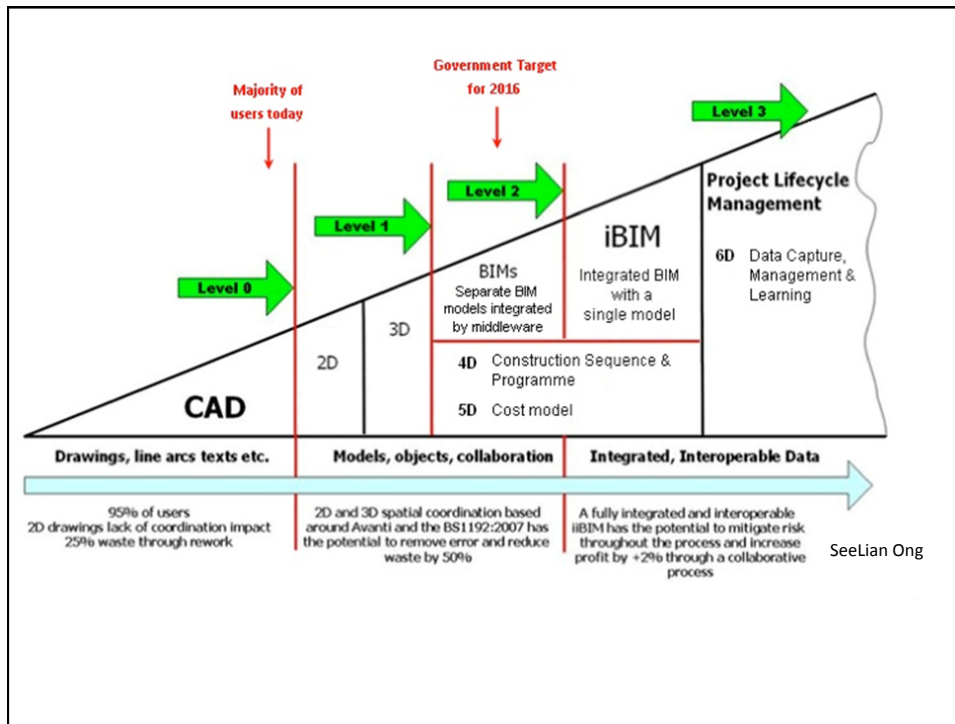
Majority of users today

Government Target for 2016

Level 3

Level 2

Level 1

Level 0

Project Lifecycle Management

6D Data Capture, Management & Learning

iBIM

Integrated BIM with a single model

BIMs
Separate BIM models integrated by middleware

3D

2D

CAD

4D Construction Sequence & Programme

5D Cost model

Drawings, line arcs texts etc.

Models, objects, collaboration

Integrated, Interoperable Data

95% of users
2D drawings lack of coordination impact 25% waste through rework

2D and 3D spatial coordination based around Avanti and the BS1192:2007 has the potential to remove error and reduce waste by 50%

A fully integrated and interoperable iiBIM has the potential to mitigate risk throughout the process and increase profit by +2% through a collaborative process

SeeLian Ong